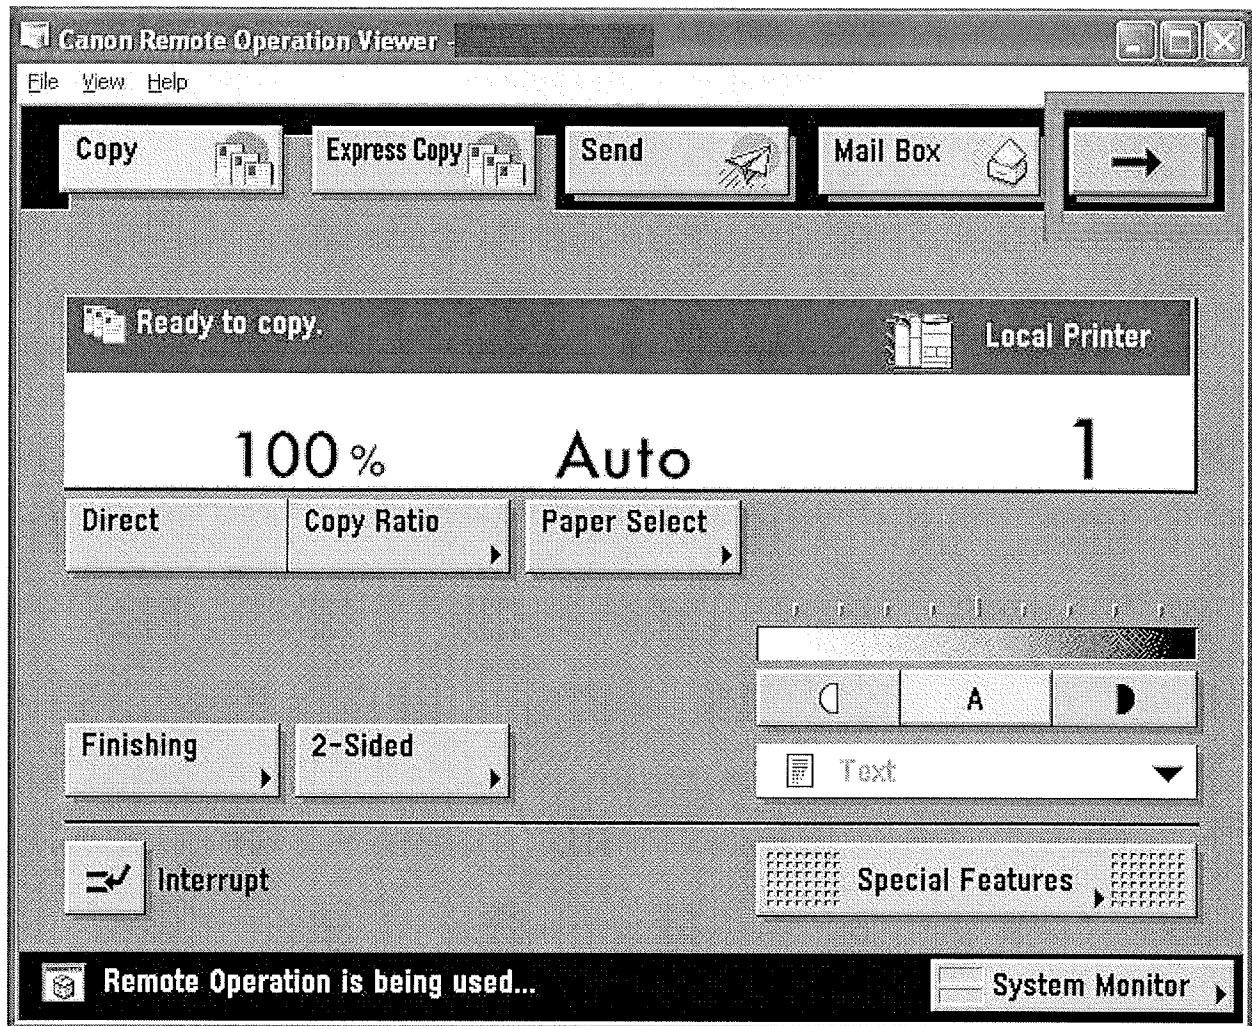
Canon Remote Operation Viewer -

File View Help

Copy

Express Copy

Send

Mail Box

→

Ready to copy.

Local Printer

100 %

Auto

1

Direct

Copy Ratio

Paper Select

A

Finishing

2-Sided

Text

Interrupt

Special Features

Remote Operation is being used...

System Monitor